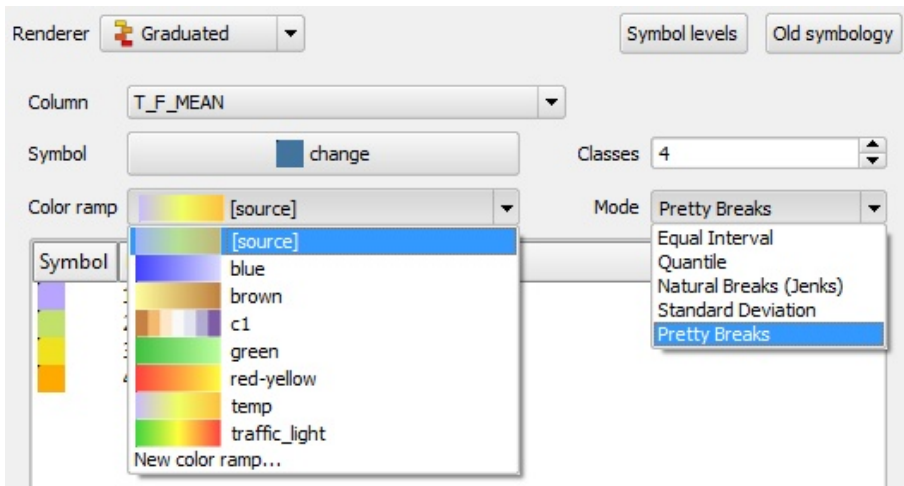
Renderer Graduated

Symbol levels

Old symbology

Column T_F_MEAN

Symbol change

Classes 4

Color ramp [source]

Mode Pretty Breaks

Symbol

[source]
blue
brown
c1
green
red-yellow
temp
traffic_light
New color ramp...

Equal Interval
Quantile
Natural Breaks (Jenks)
Standard Deviation
Pretty Breaks